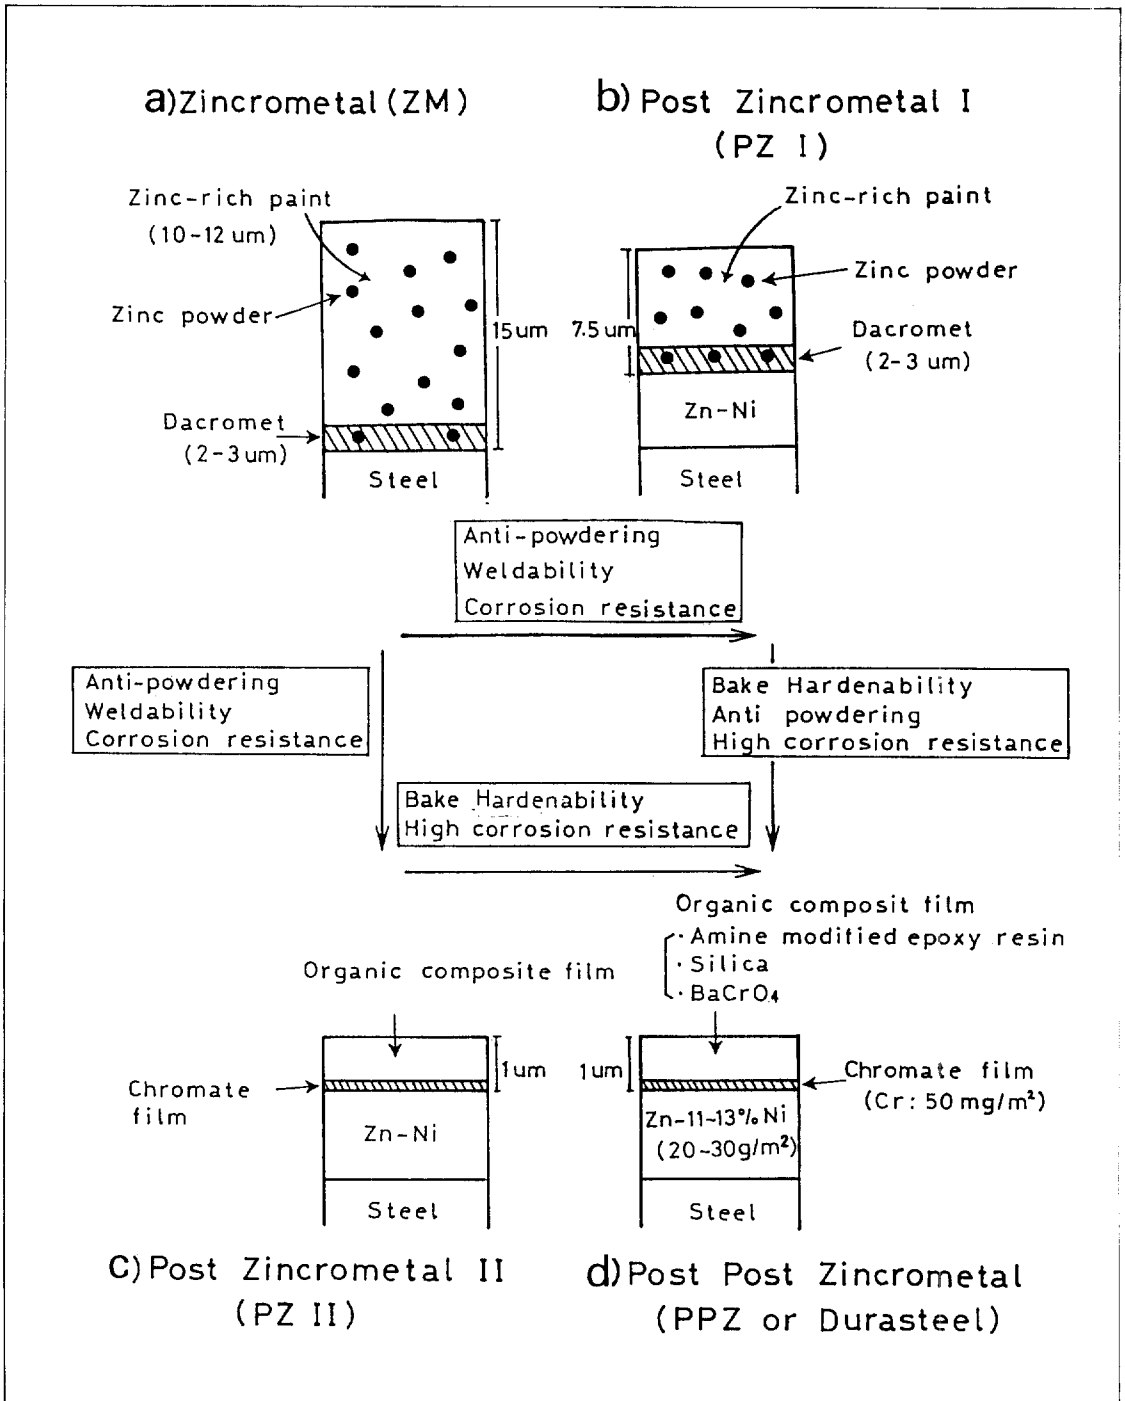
a)Zincrometal (ZM)

b) Post Zincrometal I (PZ I)

Zinc-rich paint (10-12 um)

Zinc powder

15um

Dacromet (2-3um)

Steel

Zinc-rich paint

Zinc powder

7.5 um

Dacromet (2-3 um)

Zn-Ni

Steel

Anti-powdering
Weldability
Corrosion resistance

Anti-powdering
Weldability
Corrosion resistance

Bake Hardenability
Anti powdering
High corrosion resistance

Bake Hardenability
High corrosion resistance

Organic composit film
·Amine modified epoxy resin
·Silica
·$BaCrO_4$

Organic composite film

1um

Chromate film

Zn-Ni

Steel

1um

Chromate film (Cr: 50 mg/m$^2$)

Zn-11-13% Ni (20-30g/m$^2$)

Steel

c) Post Zincrometal II (PZ II)

d) Post Post Zincrometal (PPZ or Durasteel)